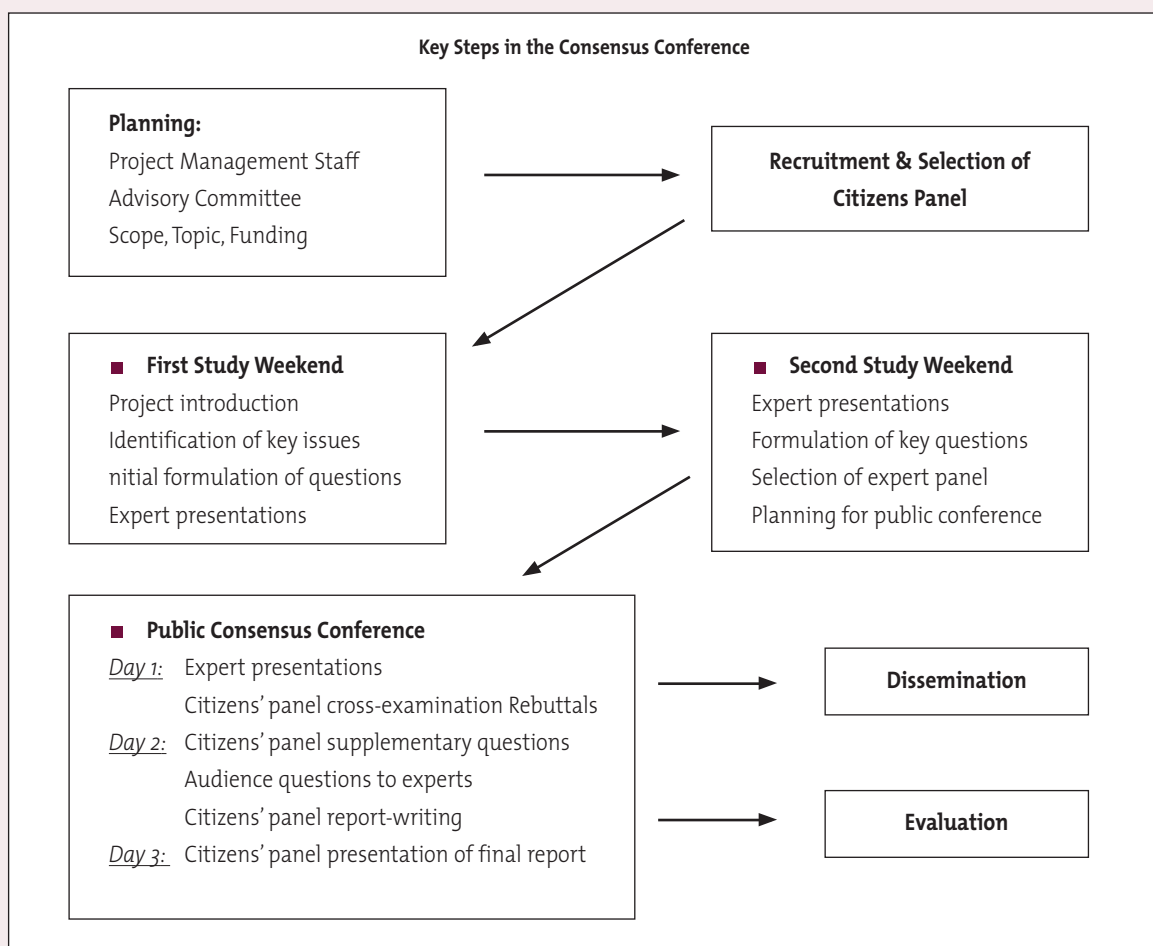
Key Steps in the Consensus Conference

Planning:
Project Management Staff
Advisory Committee
Scope, Topic, Funding

Recruitment & Selection of Citizens Panel

First Study Weekend
Project introduction
Identification of key issues
nitial formulation of questions
Expert presentations

Second Study Weekend
Expert presentations
Formulation of key questions
Selection of expert panel
Planning for public conference

Public Consensus Conference
Day 1: Expert presentations
Citizens' panel cross-examination Rebuttals
Day 2: Citizens' panel supplementary questions
Audience questions to experts
Citizens' panel report-writing
Day 3: Citizens' panel presentation of final report

Dissemination

Evaluation